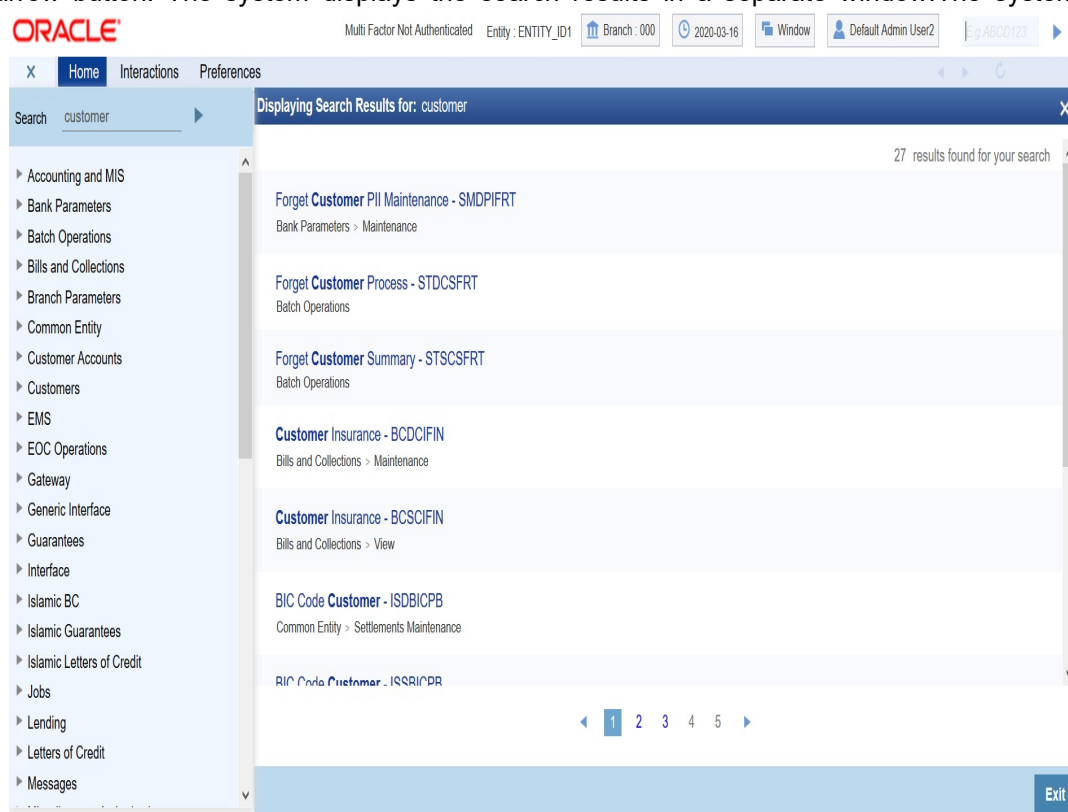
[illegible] button. The system displays the search results in a separate window. The system

ORACLE

Multi Factor Not Authenticated Entity : ENTITY_ID1 Branch : 000 2020-03-16 Window Default Admin User2 E.g.ABCD123

X Home Interactions Preferences

Search customer

Displaying Search Results for: customer

27 results found for your search

Accounting and MIS
Bank Parameters
Batch Operations
Bills and Collections
Branch Parameters
Common Entity
Customer Accounts
Customers
EMS
EOC Operations
Gateway
Generic Interface
Guarantees
Interface
Islamic BC
Islamic Guarantees
Islamic Letters of Credit
Jobs
Lending
Letters of Credit
Messages

Forget Customer PII Maintenance - SMDPIFRT
Bank Parameters > Maintenance

Forget Customer Process - STDCSFRT
Batch Operations

Forget Customer Summary - STSCSFRT
Batch Operations

Customer Insurance - BCDCIFIN
Bills and Collections > Maintenance

Customer Insurance - BCSCIFIN
Bills and Collections > View

BIC Code Customer - ISDBICPB
Common Entity > Settlements Maintenance

BIC Code Customer - ISSBICPB

1 2 3 4 5

Exit